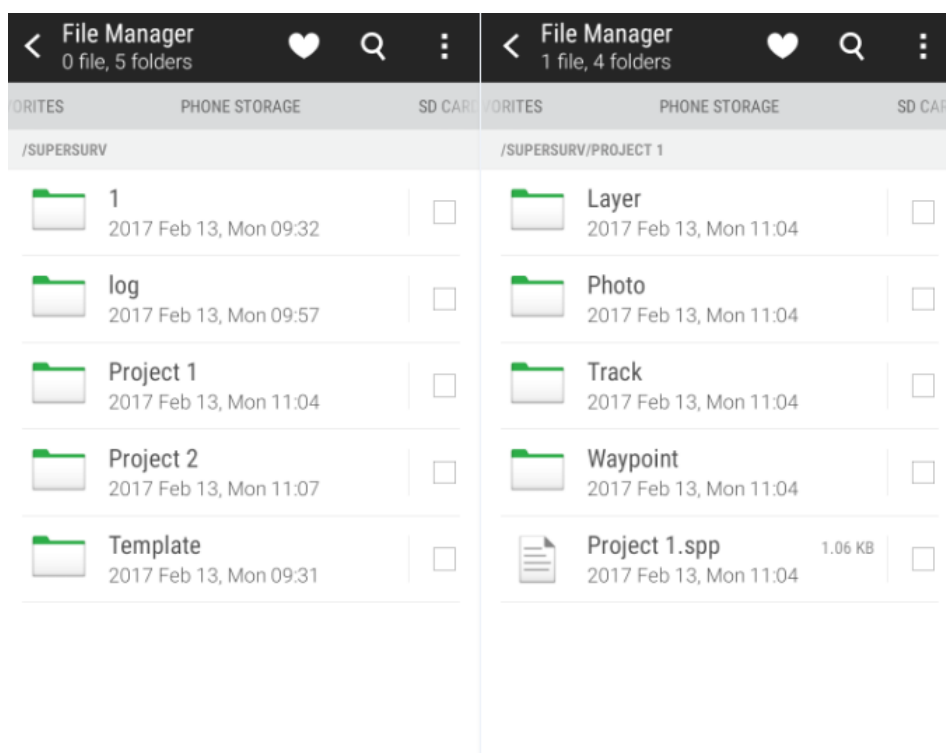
File Manager
0 file, 5 folders

ORITES PHONE STORAGE SD CARI

/SUPERSURV

1
2017 Feb 13, Mon 09:32

log
2017 Feb 13, Mon 09:57

Project 1
2017 Feb 13, Mon 11:04

Project 2
2017 Feb 13, Mon 11:07

Template
2017 Feb 13, Mon 09:31

File Manager
1 file, 4 folders

ORITES PHONE STORAGE SD CAR

/SUPERSURV/PROJECT 1

Layer
2017 Feb 13, Mon 11:04

Photo
2017 Feb 13, Mon 11:04

Track
2017 Feb 13, Mon 11:04

Waypoint
2017 Feb 13, Mon 11:04

Project 1.spp 1.06 KB
2017 Feb 13, Mon 11:04